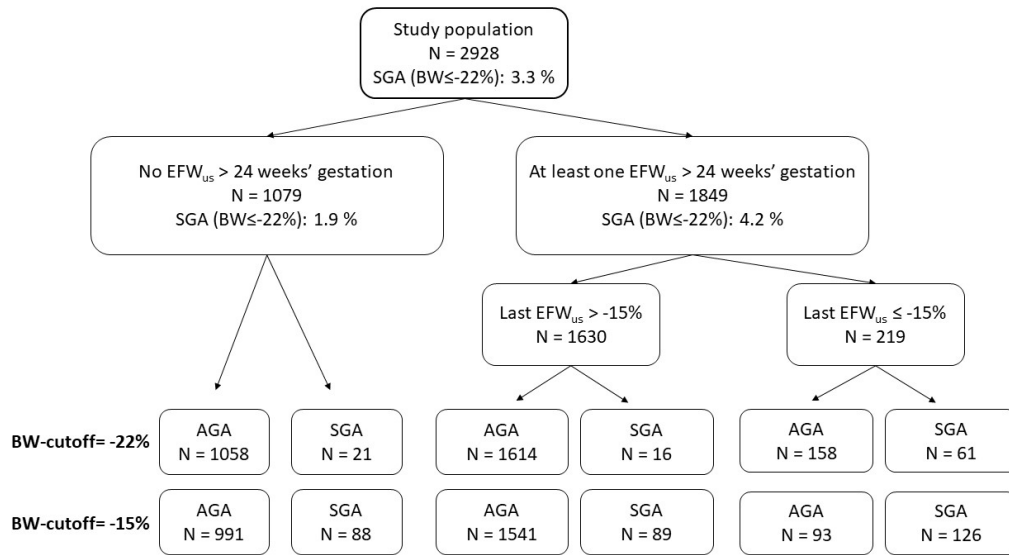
Study population
N = 2928
SGA (BW≤-22%): 3.3 %

No $EFW_{us}$ > 24 weeks' gestation
N = 1079
SGA (BW≤-22%): 1.9 %

At least one $EFW_{us}$ > 24 weeks' gestation
N = 1849
SGA (BW≤-22%): 4.2 %

Last $EFW_{us}$ > -15%
N = 1630

Last $EFW_{us}$ ≤ -15%
N = 219

BW-cutoff= -22%

AGA
N = 1058

SGA
N = 21

AGA
N = 1614

SGA
N = 16

AGA
N = 158

SGA
N = 61

BW-cutoff= -15%

AGA
N = 991

SGA
N = 88

AGA
N = 1541

SGA
N = 89

AGA
N = 93

SGA
N = 126